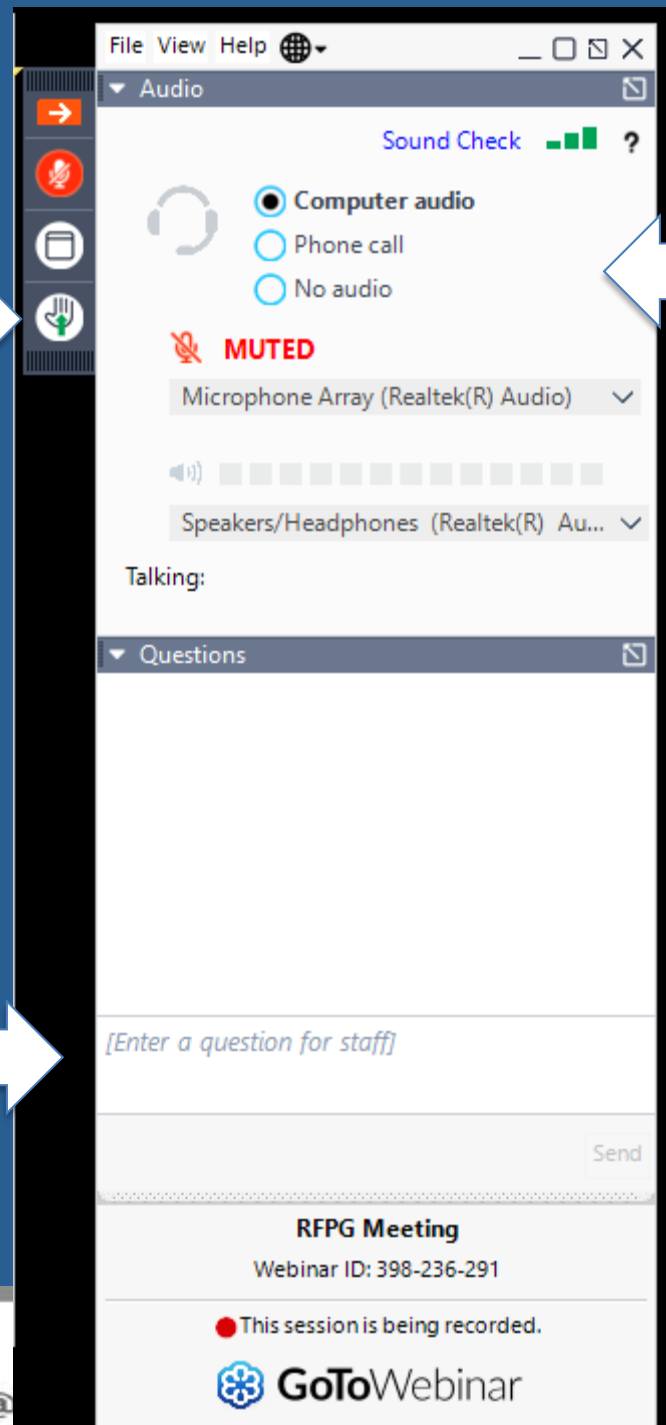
File View Help

Audio

Sound Check ?

Computer audio
Phone call
No audio

MUTED

Microphone Array (Realtek(R) Audio)

Speakers/Headphones (Realtek(R) Au...

Talking:

Questions

[Enter a question for staff]

Send

RFPG Meeting

Webinar ID: 398-236-291

This session is being recorded.

GoToWebinar